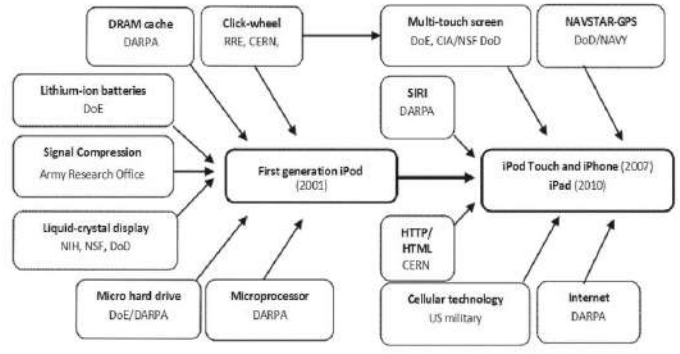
DRAM cache
DARPA

Click-wheel
RRE, CERN,

Multi-touch screen
DoE, CIA/NSF DoD

NAVSTAR-GPS
DoD/NAVY

Lithium-ion batteries
DoE

SIRI
DARPA

Signal Compression
Army Research Office

First generation iPod
(2001)

iPod Touch and iPhone (2007)
iPad (2010)

Liquid-crystal display
NIH, NSF, DoD

HTTP/
HTML
CERN

Micro hard drive
DoE/DARPA

Microprocessor
DARPA

Cellular technology
US military

Internet
DARPA